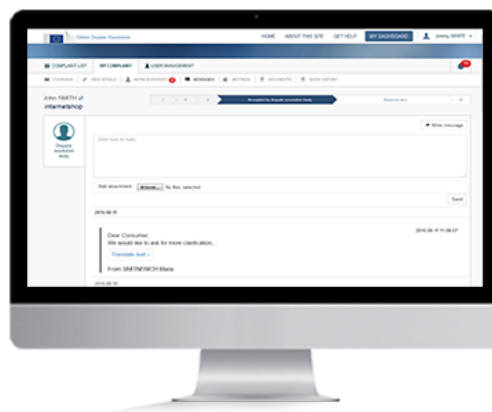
Online Dispute Resolution

HOME ABOUT THIS SITE GET HELP MY DASHBOARD Johnny WHITE

COMPLAINT LIST MY COMPLAINT USER MANAGEMENT

OVERVIEW CASE DETAILS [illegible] MESSAGES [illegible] DOCUMENTS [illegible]

John SMITH
internetshop

Accepted by dispute resolution body

Dispute resolution body

Write message

Click here to reply

Add attachment Browse... No files selected.

Send

2016-06-11

Dear Consumer,
We would like to ask for more clarification...

2016-06-11 11:38:07

Translate text

From SMITNENOH Maria

2016-06-10